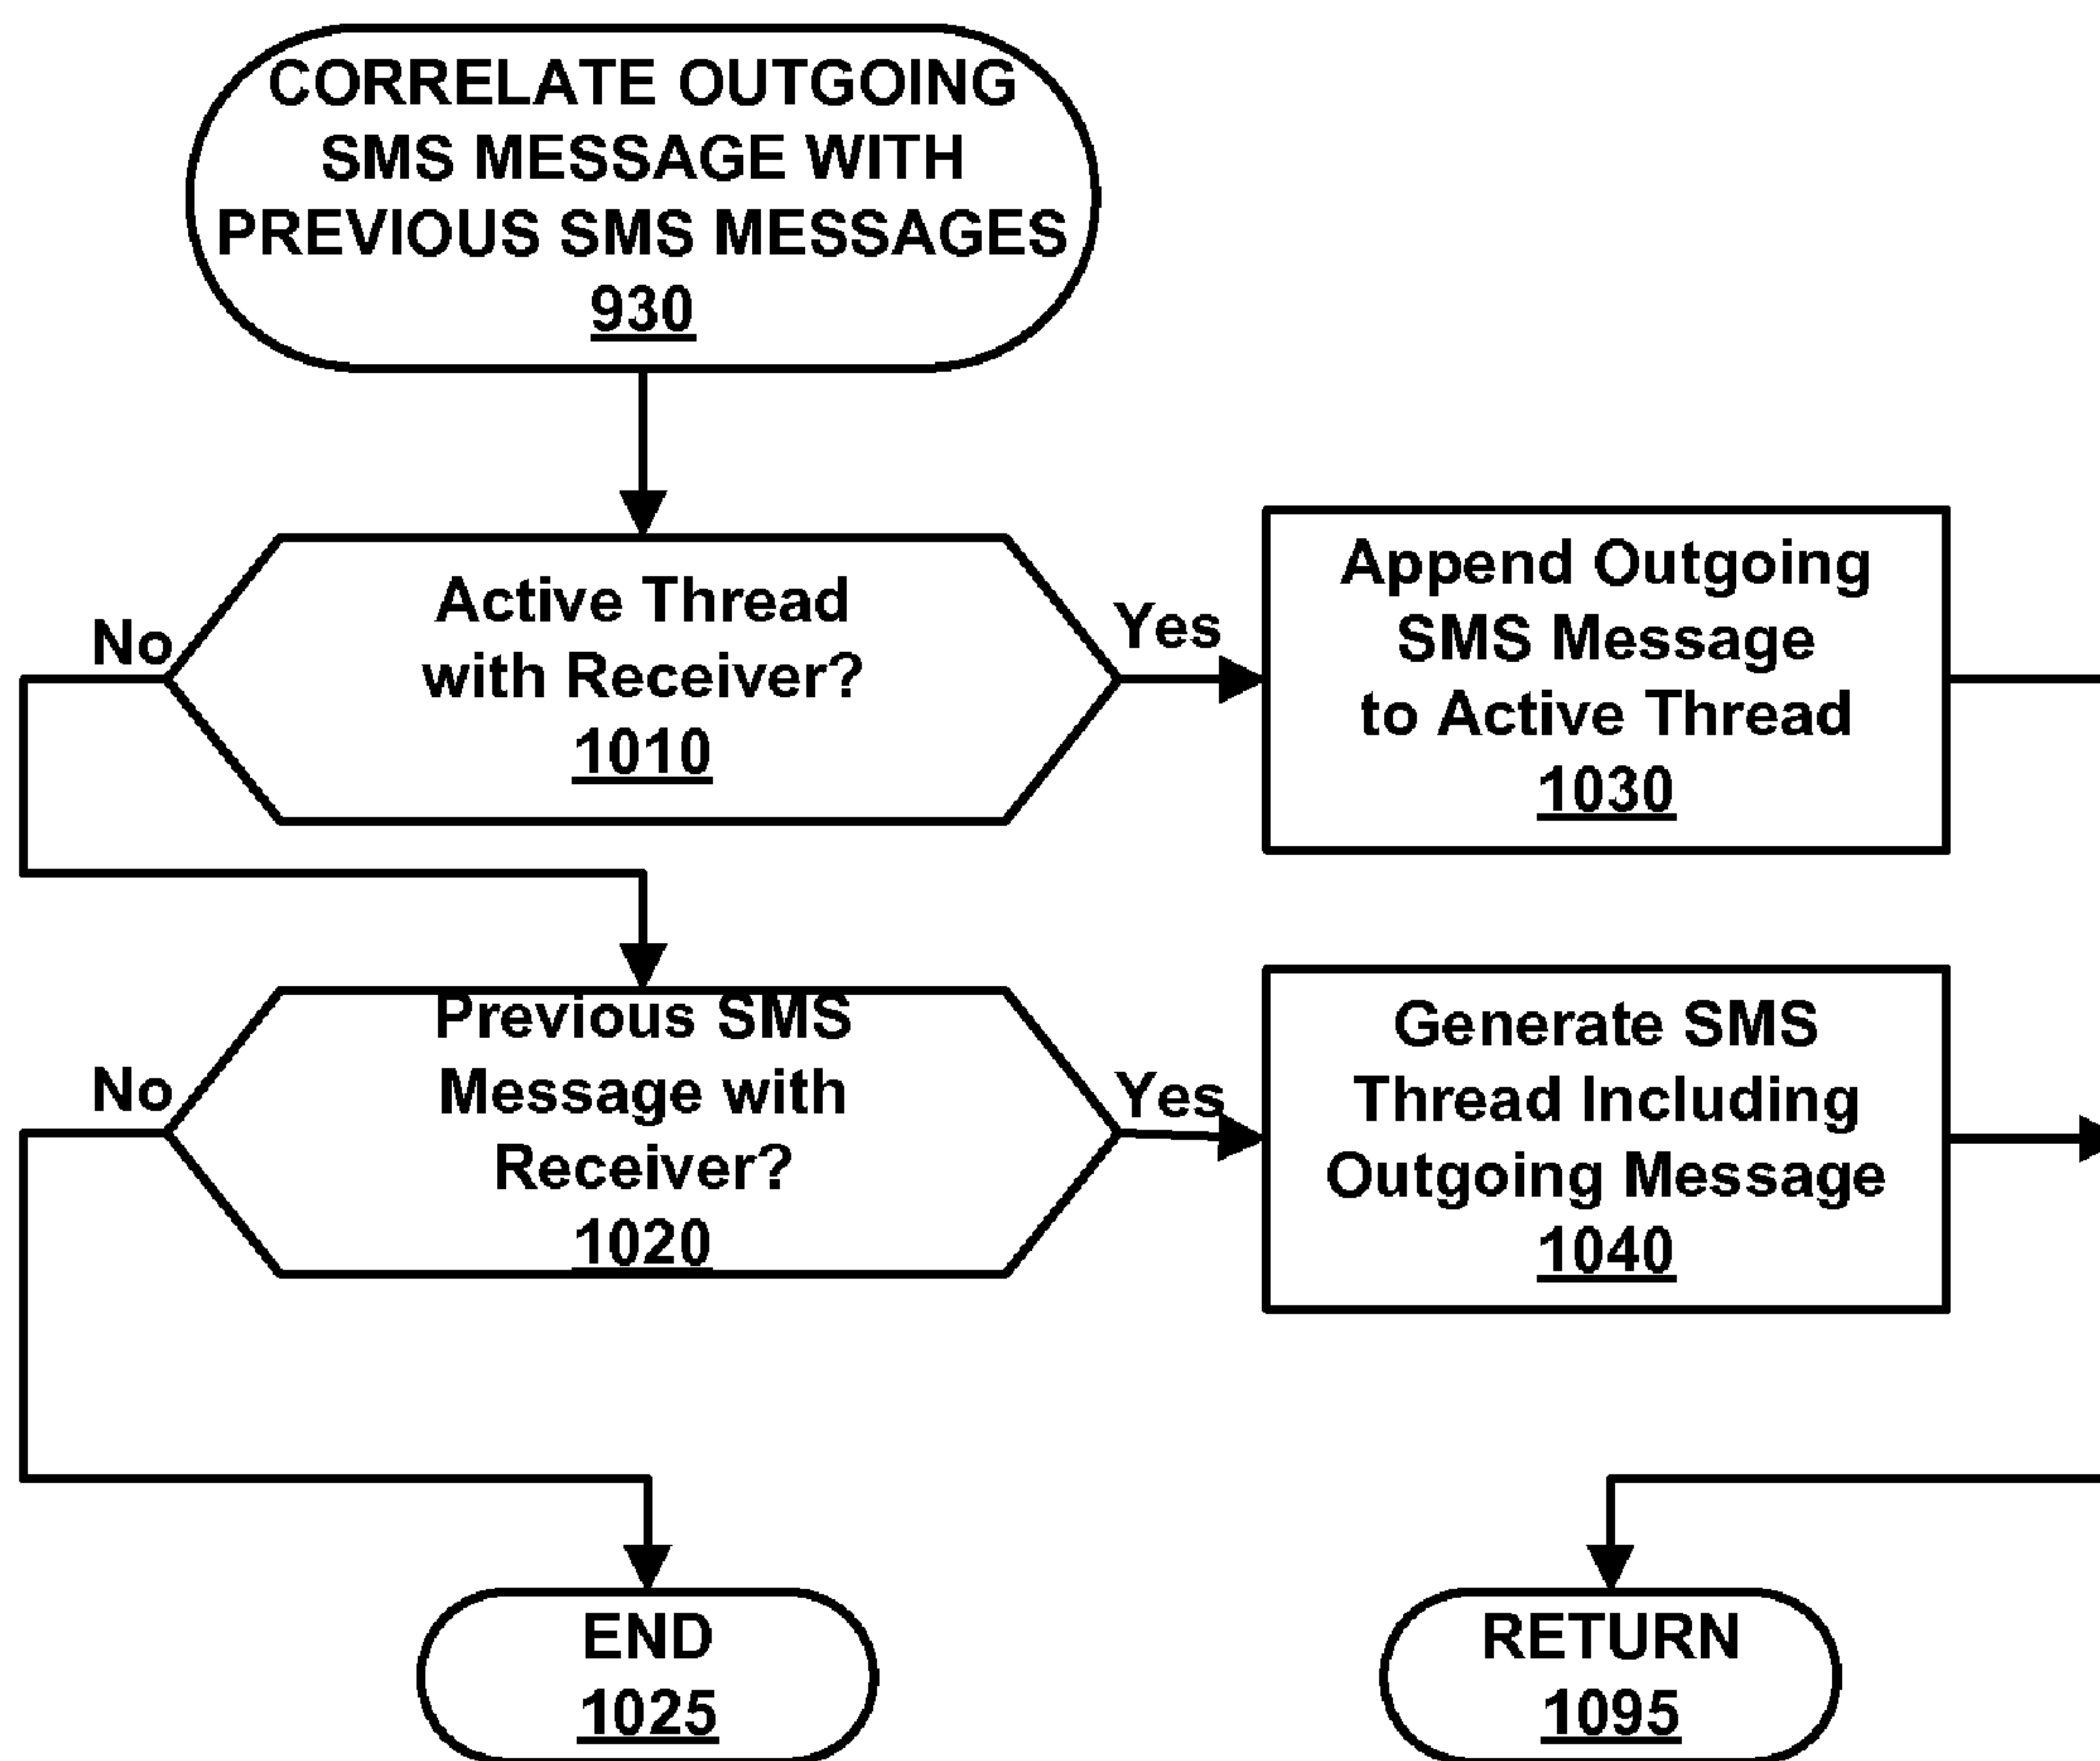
CORRELATE OUTGOING SMS MESSAGE WITH PREVIOUS SMS MESSAGES
930

Active Thread with Receiver?
1010

No

Yes

Append Outgoing SMS Message to Active Thread
1030

Previous SMS Message with Receiver?
1020

No

Yes

Generate SMS Thread Including Outgoing Message
1040

END
1025

RETURN
1095